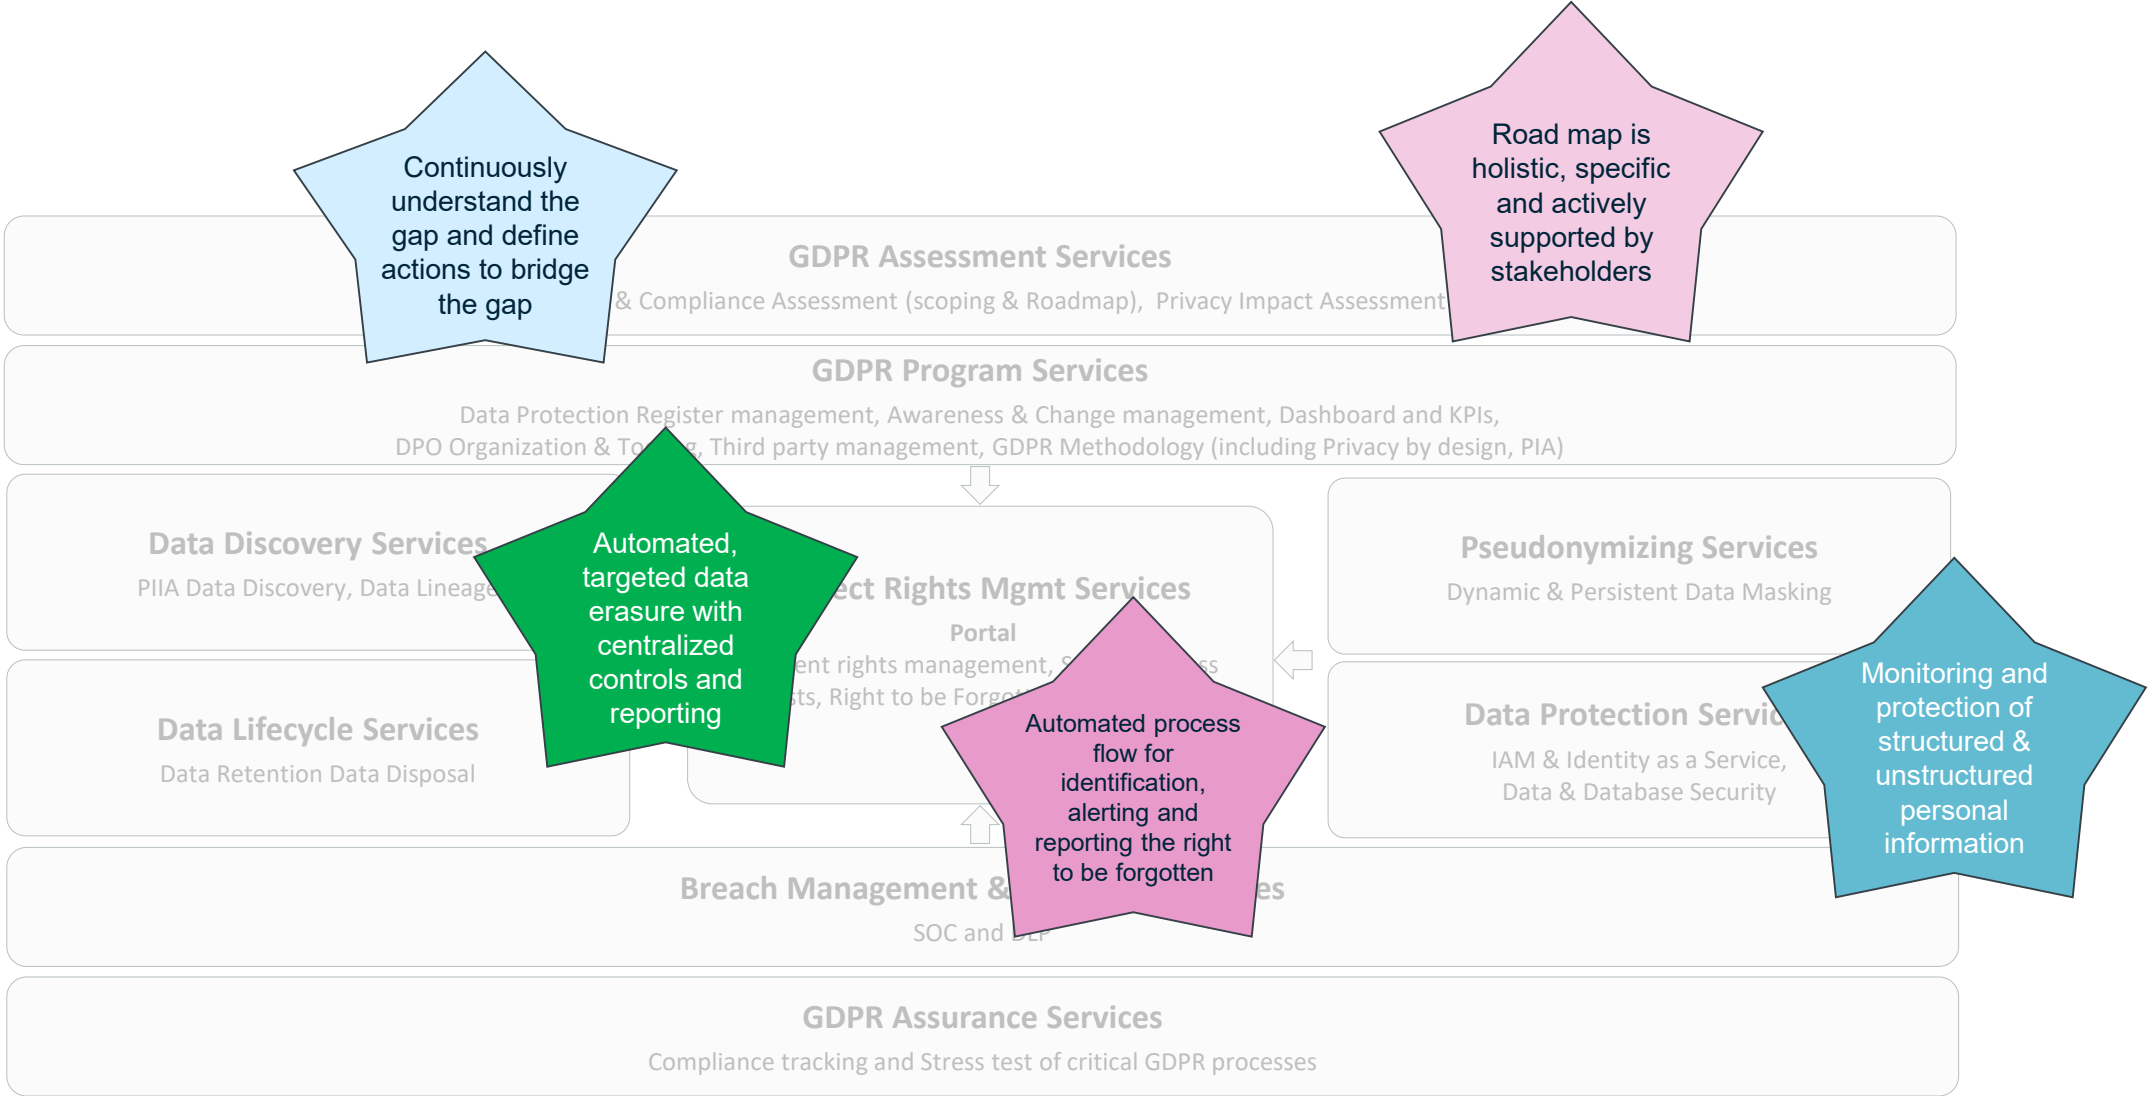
Continuously understand the gap and define actions to bridge the gap

Road map is holistic, specific and actively supported by stakeholders

GDPR Assessment Services

& Compliance Assessment (scoping & Roadmap), Privacy Impact Assessment

GDPR Program Services

Data Protection Register management, Awareness & Change management, Dashboard and KPIs, DPO Organization & To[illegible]g, Third party management, GDPR Methodology (including Privacy by design, PIA)

Data Discovery Services

PIIA Data Discovery, Data Lineage

Automated, targeted data erasure with centralized controls and reporting

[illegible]ect Rights Mgmt Services

Portal

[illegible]ent rights management, S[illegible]ss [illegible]sts, Right to be Forgo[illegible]

Pseudonymizing Services

Dynamic & Persistent Data Masking

Data Lifecycle Services

Data Retention Data Disposal

Automated process flow for identification, alerting and reporting the right to be forgotten

Data Protection Servic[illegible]

IAM & Identity as a Service, Data & Database Security

Monitoring and protection of structured & unstructured personal information

Breach Management &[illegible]es

SOC and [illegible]

GDPR Assurance Services

Compliance tracking and Stress test of critical GDPR processes